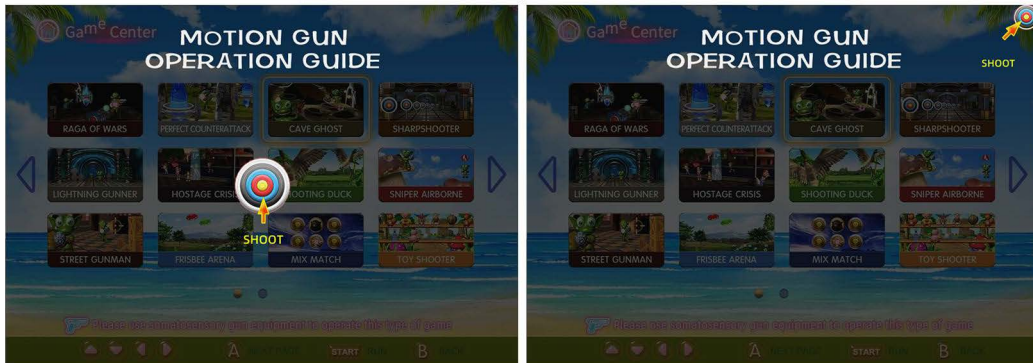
Game Center

MOTION GUN OPERATION GUIDE

RAGA OF WARS
PERFECT COUNTERATTACK
CAVE GHOST
SHARPSHOOTER
LIGHTNING GUNNER
HOSTAGE CRISIS
SHOOTING DUCK
SNIPER AIRBORNE
STREET GUNMAN
FRISBEE ARENA
MIX MATCH
TOY SHOOTER

SHOOT

Please use somatosensory gun equipment to operate this type of game

A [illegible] START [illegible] B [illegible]

Game Center

MOTION GUN OPERATION GUIDE

SHOOT

RAGA OF WARS
PERFECT COUNTERATTACK
CAVE GHOST
SHARPSHOOTER
LIGHTNING GUNNER
HOSTAGE CRISIS
SHOOTING DUCK
SNIPER AIRBORNE
STREET GUNMAN
FRISBEE ARENA
MIX MATCH
TOY SHOOTER

Please use somatosensory gun equipment to operate this type of game

A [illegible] START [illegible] B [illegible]